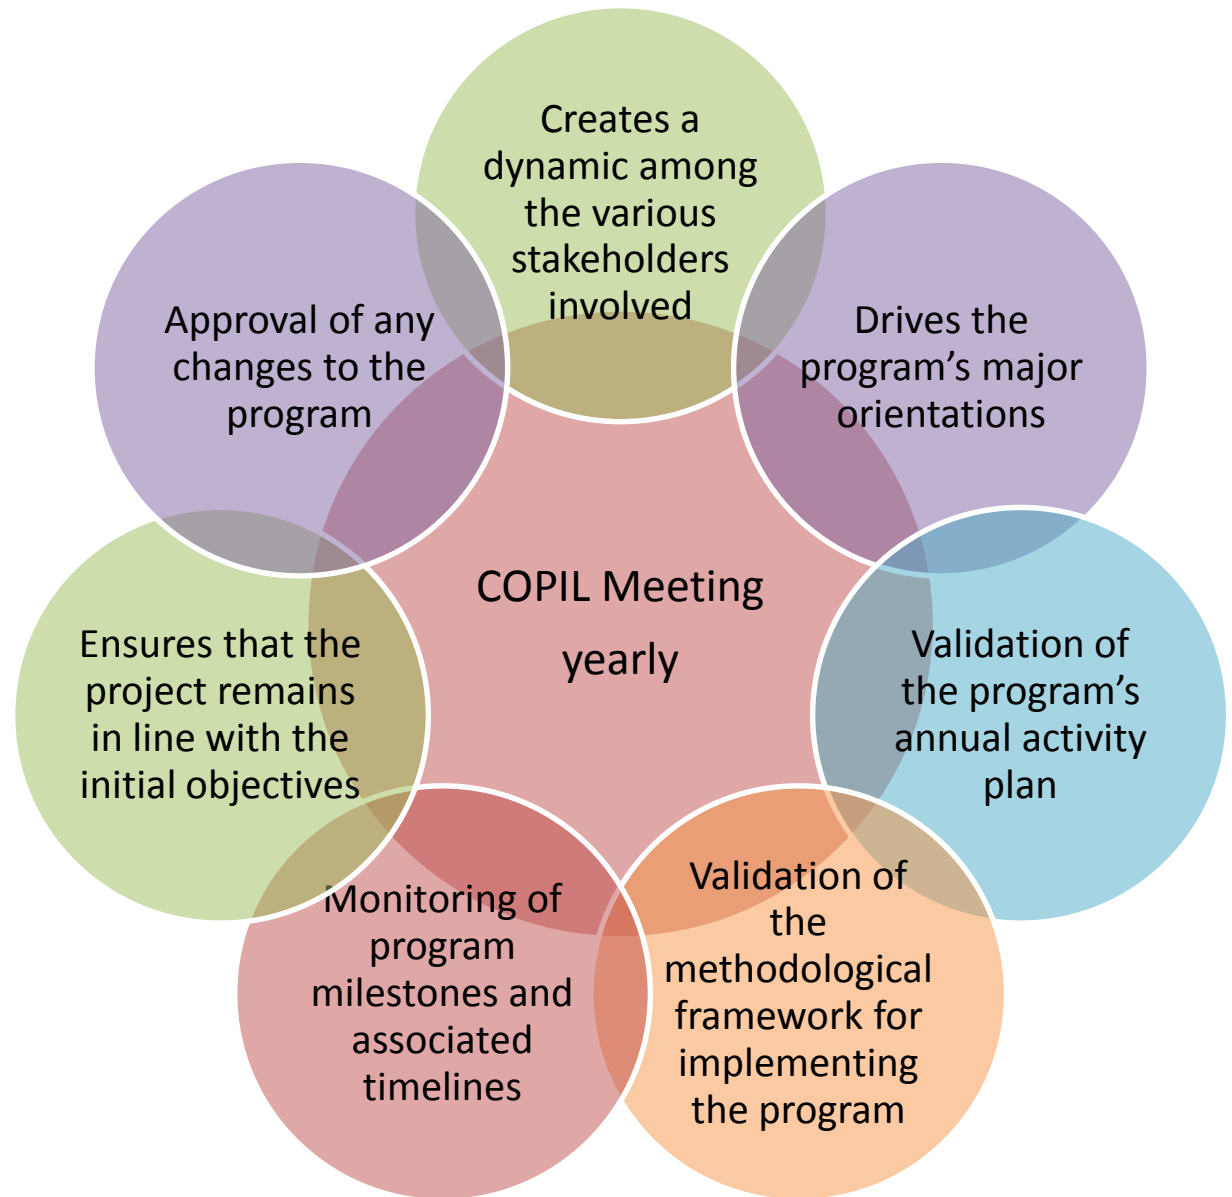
COPIL Meeting yearly

Creates a dynamic among the various stakeholders involved

Drives the program’s major orientations

Validation of the program’s annual activity plan

Validation of the methodological framework for implementing the program

Monitoring of program milestones and associated timelines

Ensures that the project remains in line with the initial objectives

Approval of any changes to the program